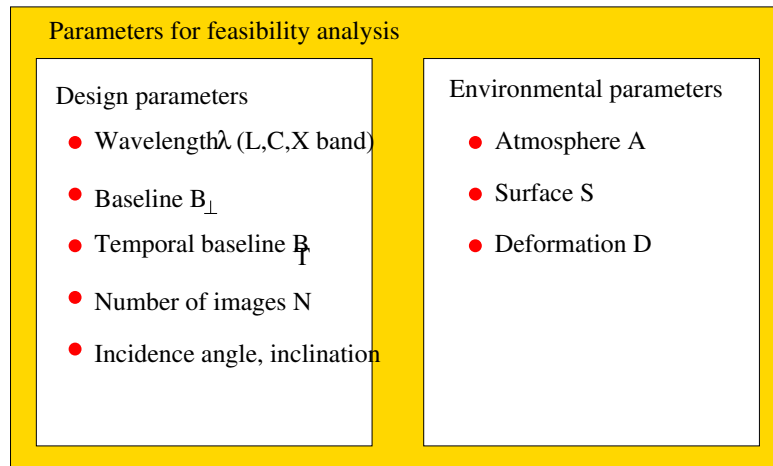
Parameters for feasibility analysis

Design parameters

- Wavelength $\lambda$ (L,C,X band)
- Baseline $B_{\perp}$
- Temporal baseline $B_T$
- Number of images N
- Incidence angle, inclination

Environmental parameters

- Atmosphere A
- Surface S
- Deformation D